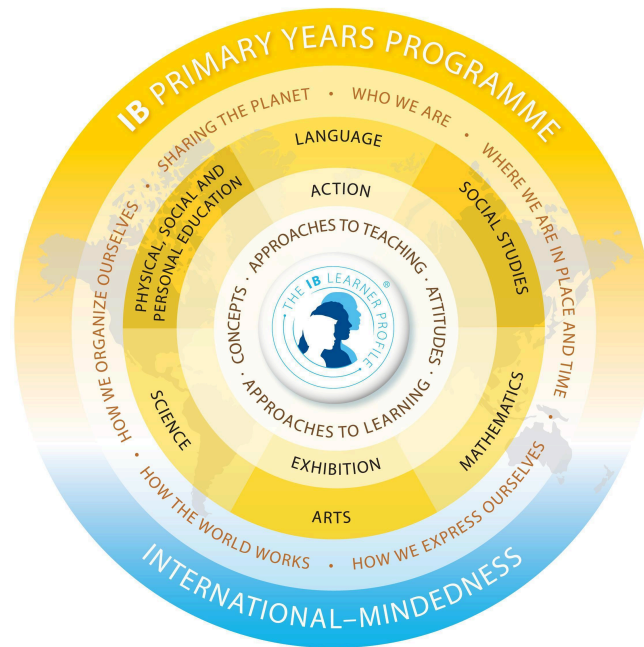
IB PRIMARY YEARS PROGRAMME

SHARING THE PLANET · WHO WE ARE · WHERE WE ARE IN PLACE AND TIME · HOW WE EXPRESS OURSELVES · HOW THE WORLD WORKS · HOW WE ORGANIZE OURSELVES ·

LANGUAGE

SOCIAL STUDIES

MATHEMATICS

ARTS

SCIENCE

PHYSICAL, SOCIAL AND PERSONAL EDUCATION

ACTION

EXHIBITION

APPROACHES TO TEACHING · ATTITUDES · APPROACHES TO LEARNING · CONCEPTS ·

THE IB LEARNER PROFILE ®

INTERNATIONAL–MINDEDNESS